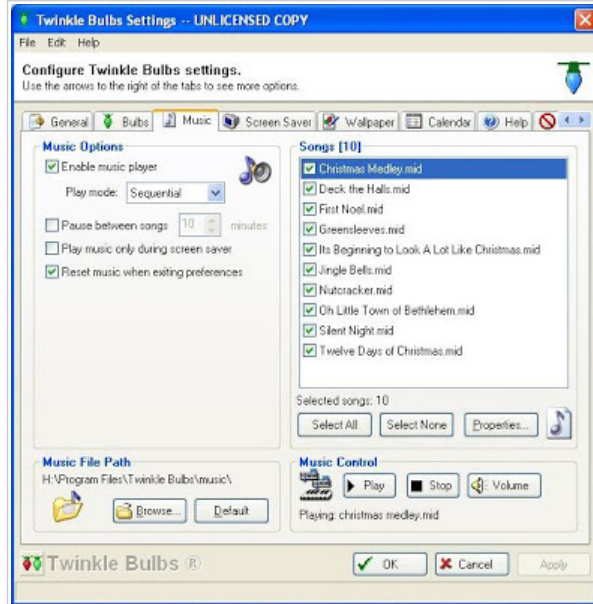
Twinkle Bulbs Settings -- UNLICENSED COPY

File Edit Help

Configure Twinkle Bulbs settings.
Use the arrows to the right of the tabs to see more options.

General | Bulbs | Music | Screen Saver | Wallpaper | Calendar | Help

Music Options
Enable music player
Play mode: Sequential
Pause between songs 10 minutes
Play music only during screen saver
Reset music when exiting preferences

Songs [10]
Christmas Medley.mid
Deck the Halls.mid
First Noel.mid
Greensleeves.mid
Its Beginning to Look A Lot Like Christmas.mid
Jingle Bells.mid
Nutcracker.mid
Oh Little Town of Bethlehem.mid
Silent Night.mid
Twelve Days of Christmas.mid

Selected songs: 10
Select All | Select None | Properties...

Music File Path
H:\Program Files\Twinkle Bulbs\music\
Browse... | Default

Music Control
Play | Stop | Volume
Playing: christmas medley.mid

Twinkle Bulbs ®
OK | Cancel | Apply